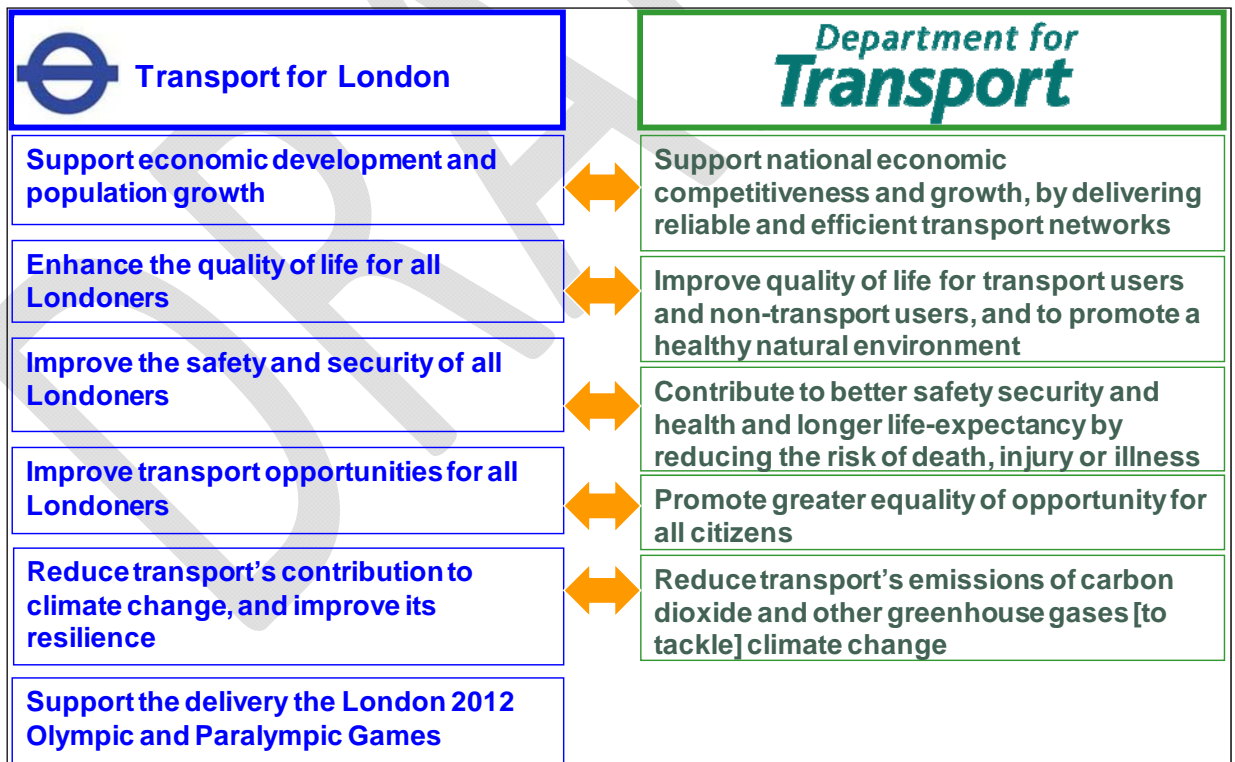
Transport for London

Department for Transport

Support economic development and population growth

Support national economic competitiveness and growth, by delivering reliable and efficient transport networks

Enhance the quality of life for all Londoners

Improve quality of life for transport users and non-transport users, and to promote a healthy natural environment

Improve the safety and security of all Londoners

Contribute to better safety security and health and longer life-expectancy by reducing the risk of death, injury or illness

Improve transport opportunities for all Londoners

Promote greater equality of opportunity for all citizens

Reduce transport's contribution to climate change, and improve its resilience

Reduce transport's emissions of carbon dioxide and other greenhouse gases [to tackle] climate change

Support the delivery the London 2012 Olympic and Paralympic Games